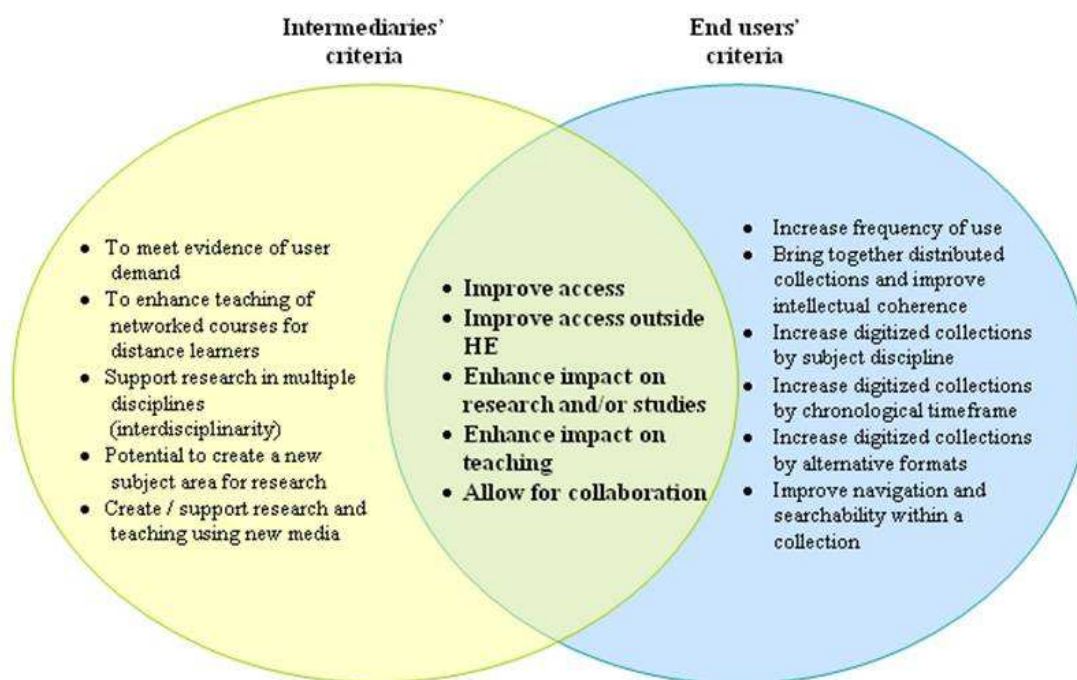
Intermediaries' criteria

End users' criteria

- To meet evidence of user demand
- To enhance teaching of networked courses for distance learners
- Support research in multiple disciplines (interdisciplinarity)
- Potential to create a new subject area for research
- Create / support research and teaching using new media

- **Improve access**
- **Improve access outside HE**
- **Enhance impact on research and/or studies**
- **Enhance impact on teaching**
- **Allow for collaboration**

- Increase frequency of use
- Bring together distributed collections and improve intellectual coherence
- Increase digitized collections by subject discipline
- Increase digitized collections by chronological timeframe
- Increase digitized collections by alternative formats
- Improve navigation and searchability within a collection